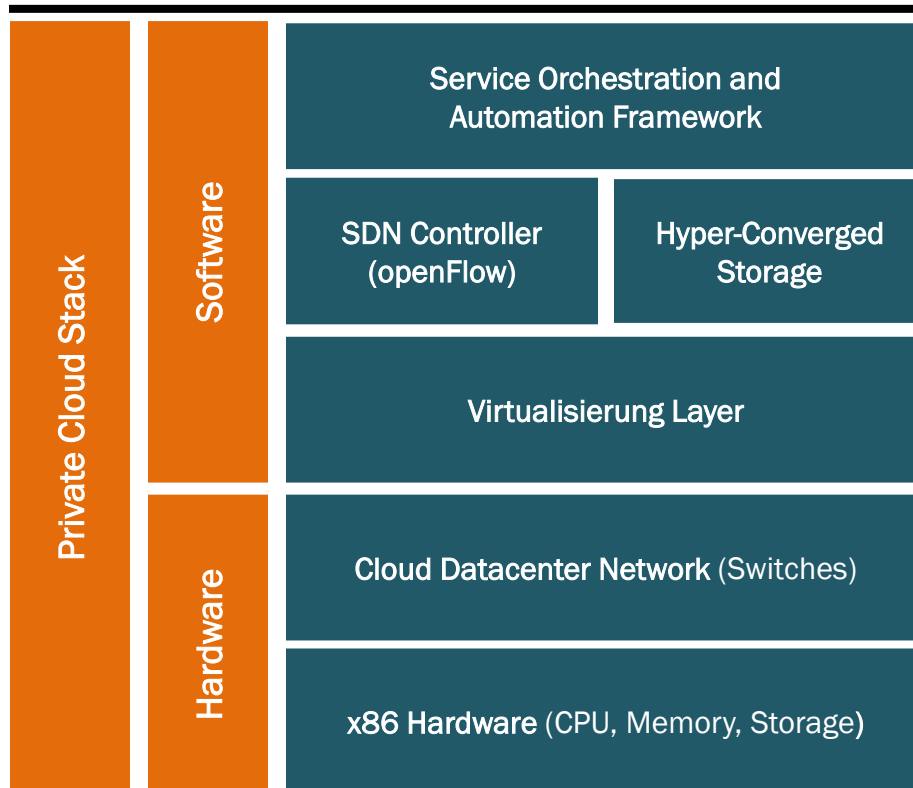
Private Cloud Stack

Software

Hardware

Service Orchestration and Automation Framework

SDN Controller (openFlow)

Hyper-Converged Storage

Virtualisierung Layer

Cloud Datacenter Network (Switches)

x86 Hardware (CPU, Memory, Storage)